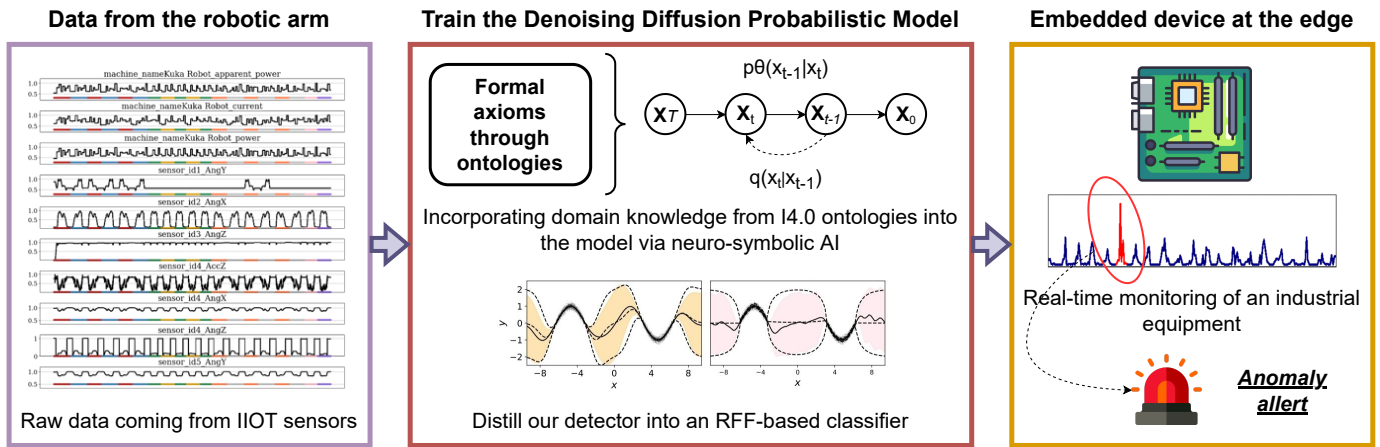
Data from the robotic arm

machine_nameKuka Robot_apparent_power
1.0
0.5
machine_nameKuka Robot_current
1.0
0.5
machine_nameKuka Robot_power
1.0
0.5
sensor_id1_AngY
1.0
0.5
sensor_id2_AngX
1.0
0.5
sensor_id3_AngZ
1.0
0.5
sensor_id4_AccZ
1.0
0.5
sensor_id4_AngX
1.0
0.5
sensor_id4_AngZ
1
0
sensor_id5_AngY
1.0
0.5

Raw data coming from IIOT sensors

Train the Denoising Diffusion Probabilistic Model

Formal axioms through ontologies

$p\theta(x_{t-1}|x_t)$

$X_T$ $X_t$ $X_{t-1}$ $X_0$

$q(x_t|x_{t-1})$

Incorporating domain knowledge from I4.0 ontologies into the model via neuro-symbolic AI

2
1
0
−1
−2
y
−8 −4 0 4 8
x
−8 −4 0 4 8
x

Distill our detector into an RFF-based classifier

Embedded device at the edge

Real-time monitoring of an industrial equipment

Anomaly allert